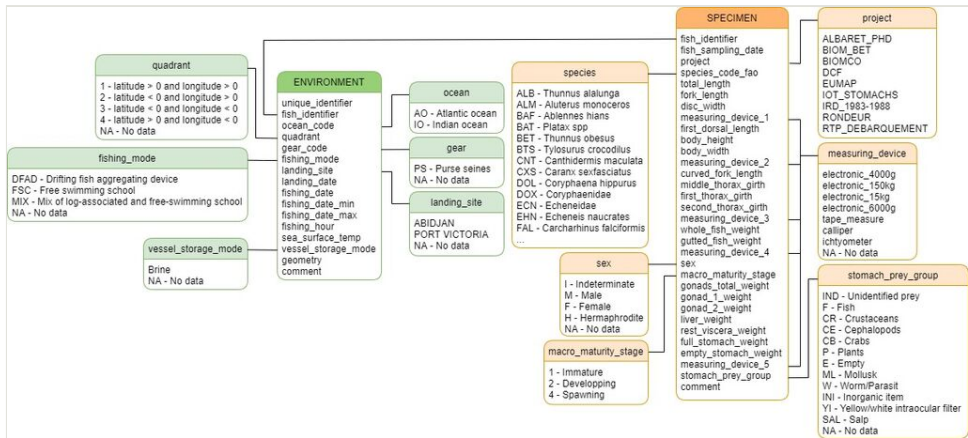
quadrant

1 - latitude > 0 and longitude > 0
2 - latitude < 0 and longitude > 0
3 - latitude < 0 and longitude < 0
4 - latitude > 0 and longitude < 0
NA - No data

fishing_mode

DFAD - Drifting fish aggregating device
FSC - Free swimming school
MIX - Mix of log-associated and free-swimming school
NA - No data

vessel_storage_mode

Brine
NA - No data

ENVIRONMENT

unique_identifier
fish_identifier
ocean_code
quadrant
gear_code
fishing_mode
landing_site
landing_date
fishing_date
fishing_date_min
fishing_date_max
fishing_hour
sea_surface_temp
vessel_storage_mode
geometry
comment

ocean

AO - Atlantic ocean
IO - Indian ocean

gear

PS - Purse seines
NA - No data

landing_site

ABIDJAN
PORT VICTORIA
NA - No data

species

ALB - Thunnus alalunga
ALM - Aluterus monoceros
BAF - Ablennes hians
BAT - Platax spp
BET - Thunnus obesus
BTS - Tylosurus crocodilus
CNT - Canthidermis maculata
CXS - Caranx sexfasciatus
DOL - Coryphaena hippurus
DOX - Coryphaenidae
ECN - Echeneidae
EHN - Echeneis naucrates
FAL - Carcharhinus falciformis
...

sex

I - Indeterminate
M - Male
F - Female
H - Hermaphrodite
NA - No data

macro_maturity_stage

1 - Immature
2 - Developping
4 - Spawning

SPECIMEN

fish_identifier
fish_sampling_date
project
species_code_fao
total_length
fork_length
disc_width
measuring_device_1
first_dorsal_length
body_height
body_width
measuring_device_2
curved_fork_length
middle_thorax_girth
first_thorax_girth
second_thorax_girth
measuring_device_3
whole_fish_weight
gutted_fish_weight
measuring_device_4
sex
macro_maturity_stage
gonads_total_weight
gonad_1_weight
gonad_2_weight
liver_weight
rest_viscera_weight
full_stomach_weight
empty_stomach_weight
measuring_device_5
stomach_prey_group
comment

project

ALBARET_PHD
BIOM_BET
BIOMCO
DCF
EUMAP
IOT_STOMACHS
IRD_1983-1988
RONDEUR
RTP_DEBARQUEMENT

measuring_device

electronic_4000g
electronic_150kg
electronic_15kg
electronic_6000g
tape_measure
calliper
ichtyometer
NA - No data

stomach_prey_group

IND - Unidentified prey
F - Fish
CR - Crustaceans
CE - Cephalopods
CB - Crabs
P - Plants
E - Empty
ML - Mollusk
W - Worm/Parasit
INI - Inorganic item
YI - Yellow/white intraocular filter
SAL - Salp
NA - No data